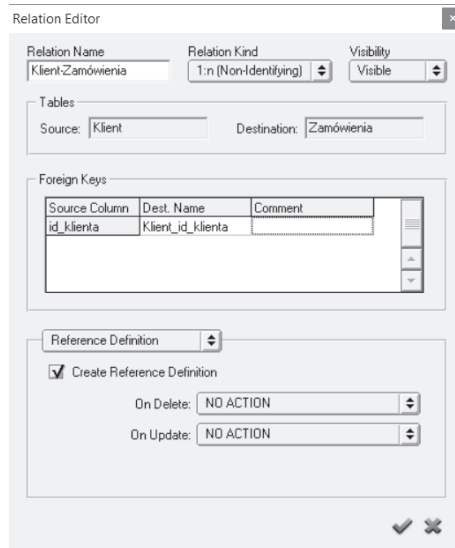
Relation Editor

Relation Name
Klient-Zamówienia

Relation Kind
1:n (Non-Identifying)

Visibility
Visible

Tables
Source: Klient
Destination: Zamówienia

Foreign Keys

| Source Column | Dest. Name | Comment |
|---|---|---|
| id_klienta | Klient_id_klienta | |

Reference Definition

Create Reference Definition

On Delete: NO ACTION

On Update: NO ACTION